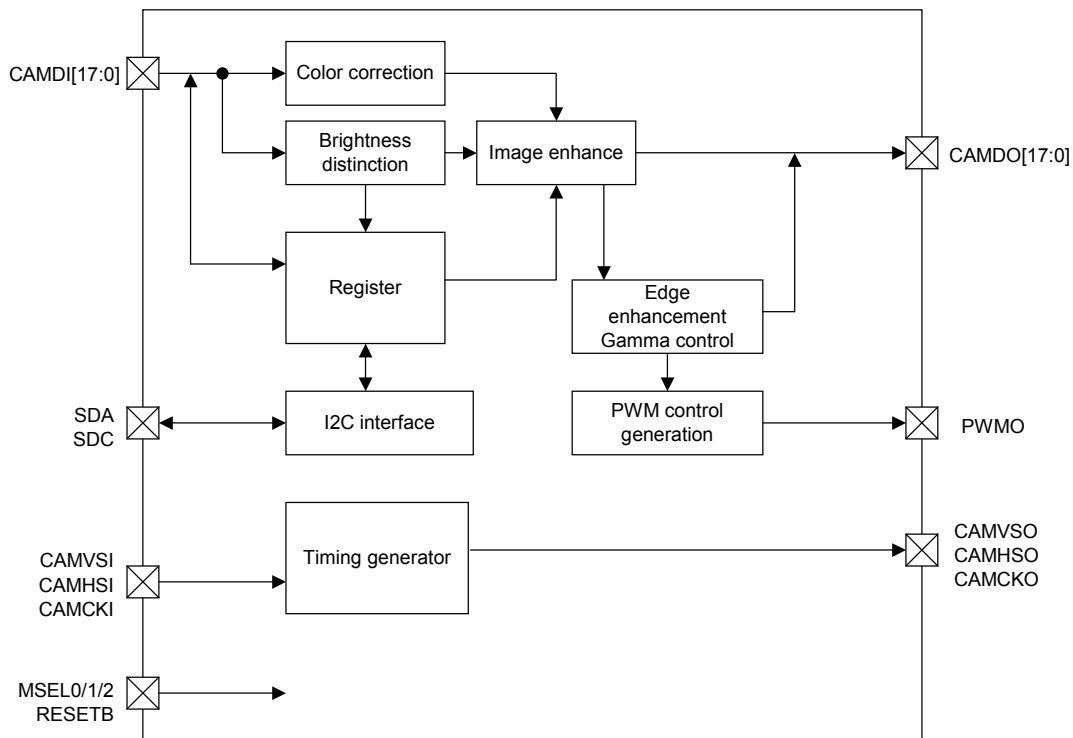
CAMDI[17:0]

Color correction

Brightness distinction

Image enhance

CAMDO[17:0]

Register

Edge enhancement Gamma control

SDA
SDC

I2C interface

PWM control generation

PWMO

CAMVSI
CAMHSI
CAMCKI

Timing generator

CAMVSO
CAMHSO
CAMCKO

MSEL0/1/2
RESETB